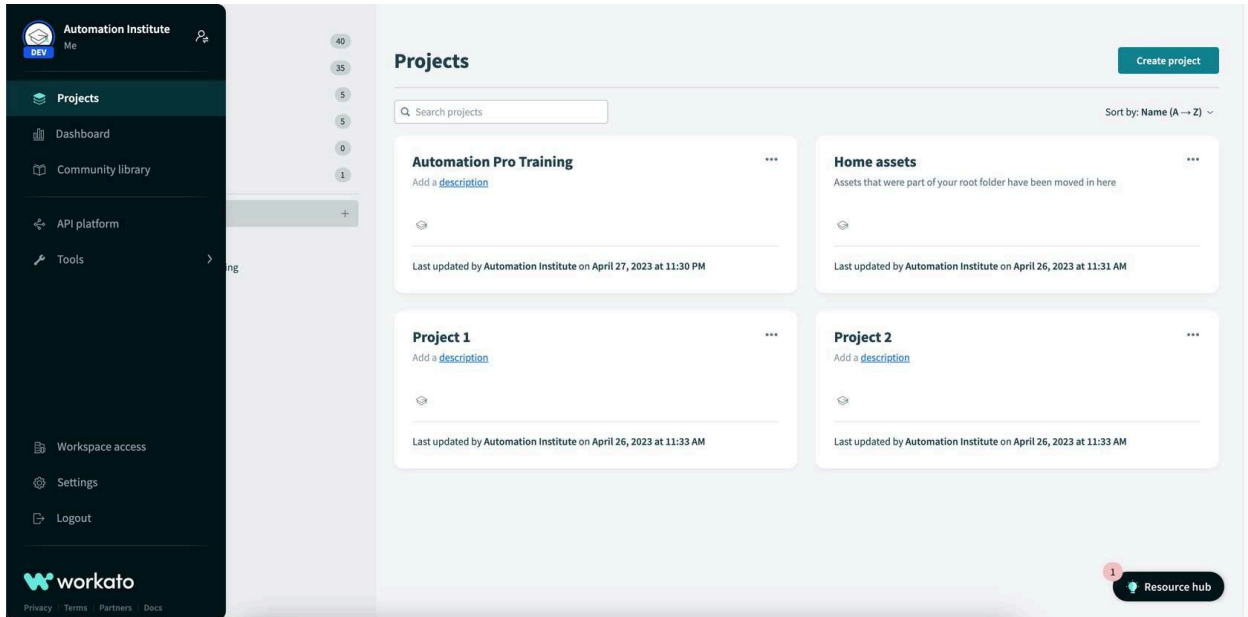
DEV
Automation Institute
Me

Projects
Dashboard
Community library
API platform
Tools

Workspace access
Settings
Logout

workato
Privacy | Terms | Partners | Docs

40
35
5
5
0
1
+
ing

Projects
Create project
Search projects
Sort by: Name (A → Z)

Automation Pro Training
...
Add a description
Last updated by Automation Institute on April 27, 2023 at 11:30 PM

Home assets
...
Assets that were part of your root folder have been moved in here
Last updated by Automation Institute on April 26, 2023 at 11:31 AM

Project 1
...
Add a description
Last updated by Automation Institute on April 26, 2023 at 11:33 AM

Project 2
...
Add a description
Last updated by Automation Institute on April 26, 2023 at 11:33 AM

1
Resource hub